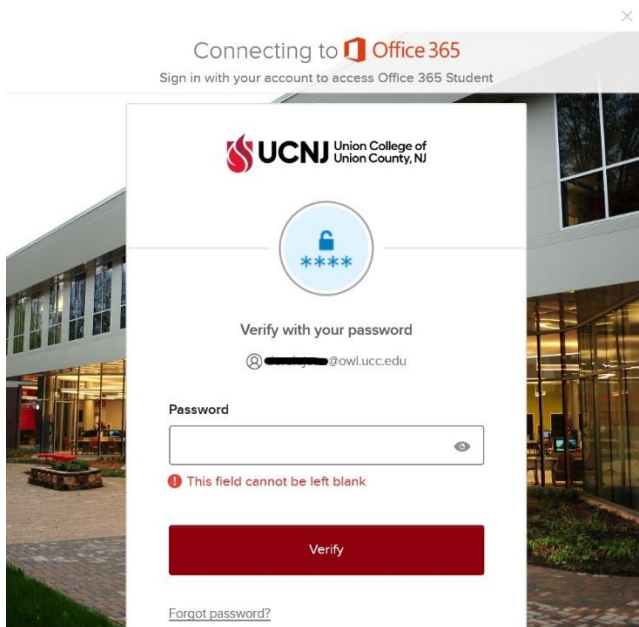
Connecting to Office 365
Sign in with your account to access Office 365 Student

UCNJ Union College of Union County, NJ

****

Verify with your password

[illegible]@owl.ucc.edu

Password

This field cannot be left blank

Verify

Forgot password?